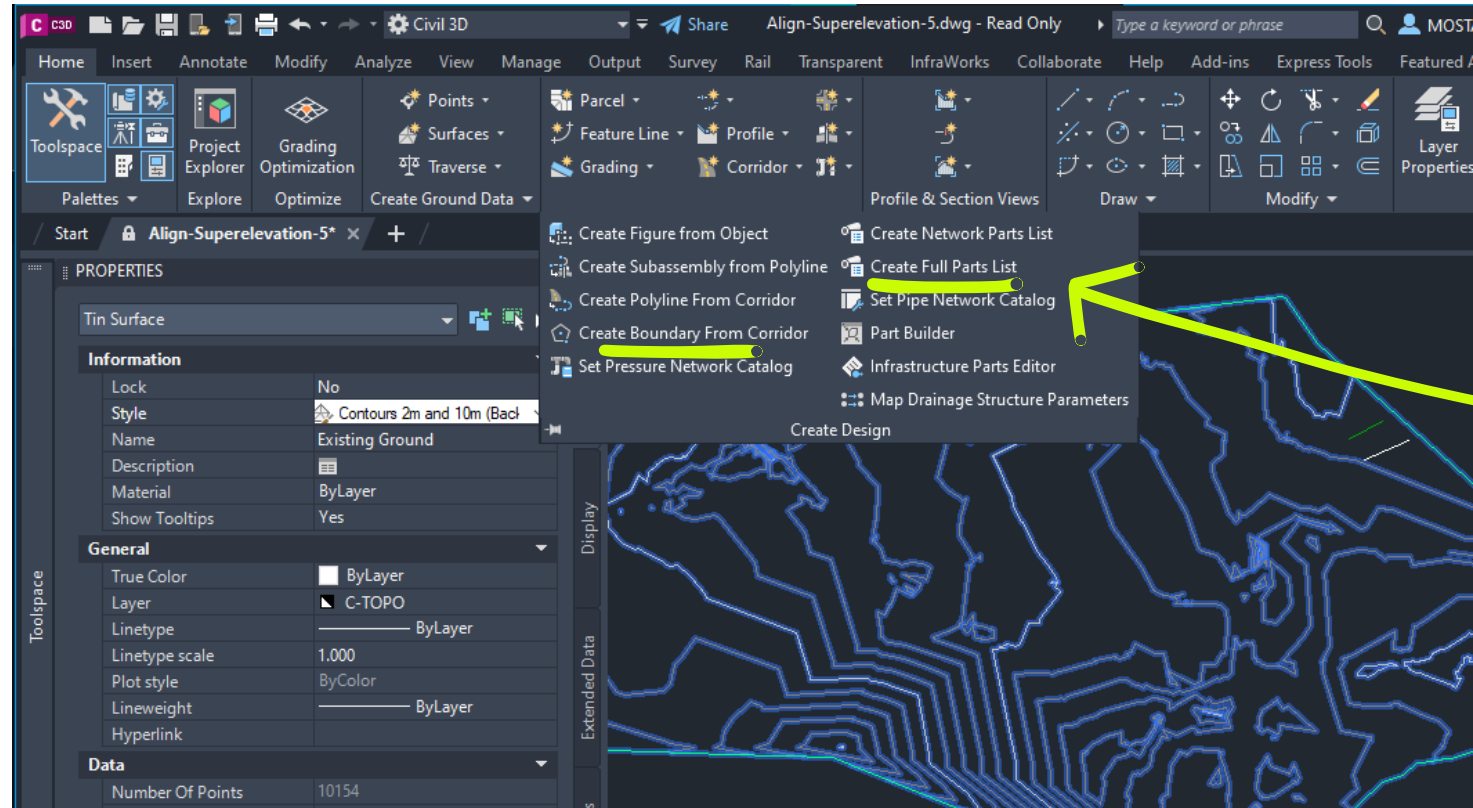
C C3D Civil 3D Share Align-Superelevation-5.dwg - Read Only Type a keyword or phrase MOSTA

Home Insert Annotate Modify Analyze View Manage Output Survey Rail Transparent InfraWorks Collaborate Help Add-ins Express Tools Featured A

Toolspace Palettes
Project Explorer Explore
Grading Optimization Optimize
Points Surfaces Traverse Create Ground Data
Parcel Feature Line Grading
Profile Corridor
Profile & Section Views
Draw
Modify
Layer Properties

Start Align-Superelevation-5* +

PROPERTIES

Tin Surface

| Information | |
|---|---|
| Lock | No |
| Style | Contours 2m and 10m (Back |
| Name | Existing Ground |
| Description | |
| Material | ByLayer |
| Show Tooltips | Yes |

| General | |
|---|---|
| True Color | ByLayer |
| Layer | C-TOPO |
| Linetype | ByLayer |
| Linetype scale | 1.000 |
| Plot style | ByColor |
| Lineweight | ByLayer |
| Hyperlink | |

| Data | |
|---|---|
| Number Of Points | 10154 |

Toolspace
Display
Extended Data

Create Figure from Object
Create Subassembly from Polyline
Create Polyline From Corridor
Create Boundary From Corridor
Set Pressure Network Catalog
Create Network Parts List
Create Full Parts List
Set Pipe Network Catalog
Part Builder
Infrastructure Parts Editor
Map Drainage Structure Parameters
Create Design